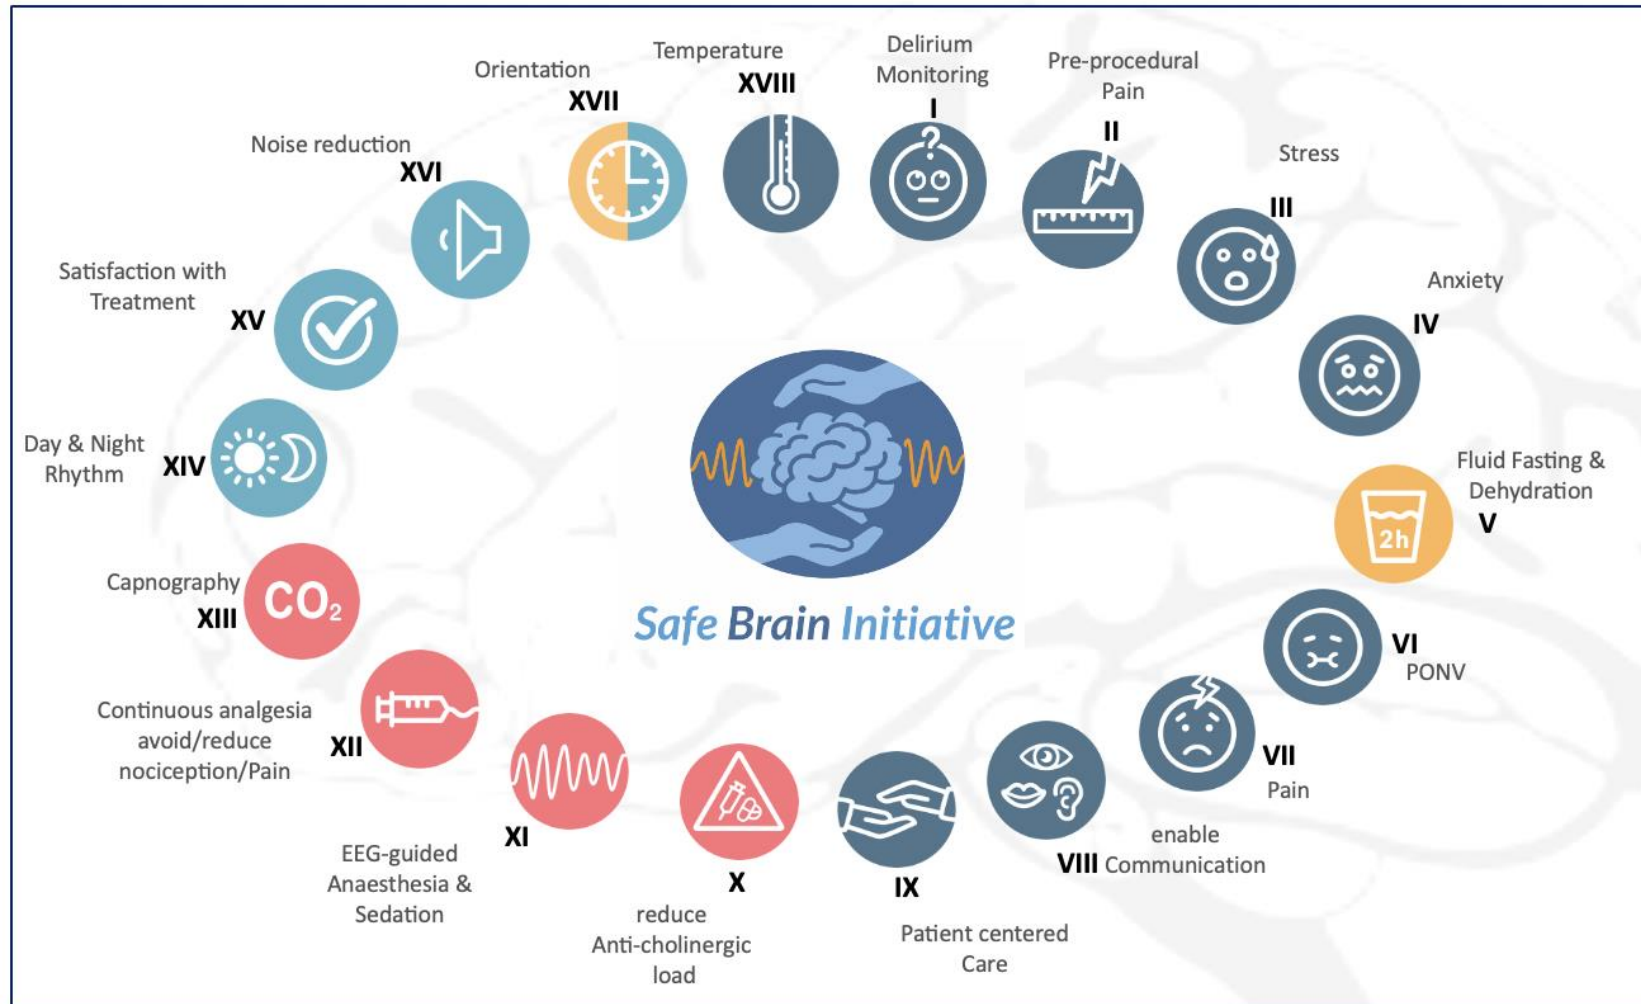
Delirium Monitoring
I

Pre-procedural Pain
II

Stress
III

Anxiety
IV

Fluid Fasting & Dehydration
V

2h

VI
PONV

VII
Pain

enable
VIII Communication

IX
Patient centered Care

X
reduce Anti-cholinergic load

XI
EEG-guided Anaesthesia & Sedation

Continuous analgesia avoid/reduce nociception/Pain
XII

Capnography
XIII

$CO_2$

Day & Night Rhythm
XIV

Satisfaction with Treatment
XV

Noise reduction
XVI

Orientation
XVII

Temperature
XVIII

Safe Brain Initiative